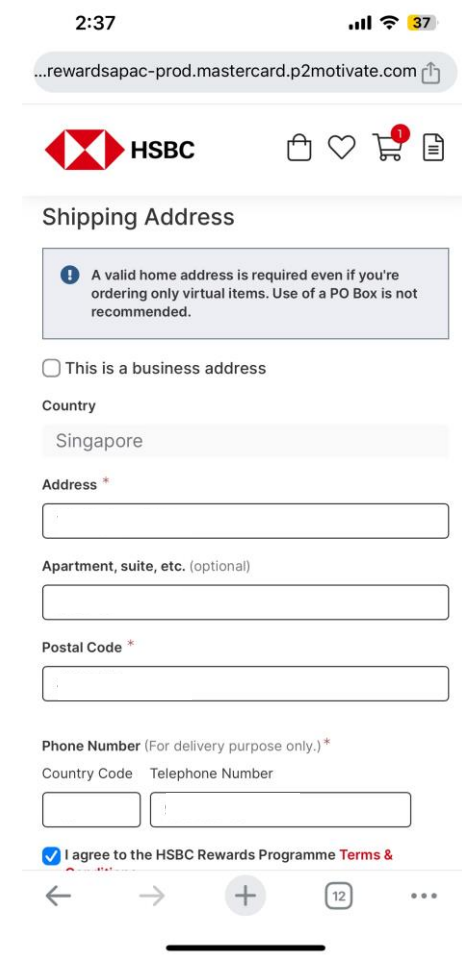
2:37

37

...rewardsapac-prod.mastercard.p2motivate.com

HSBC

1

Shipping Address

A valid home address is required even if you're ordering only virtual items. Use of a PO Box is not recommended.

This is a business address

Country

Singapore

Address *

Apartment, suite, etc. (optional)

Postal Code *

Phone Number (For delivery purpose only.)*

Country Code Telephone Number

I agree to the HSBC Rewards Programme Terms & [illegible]

12